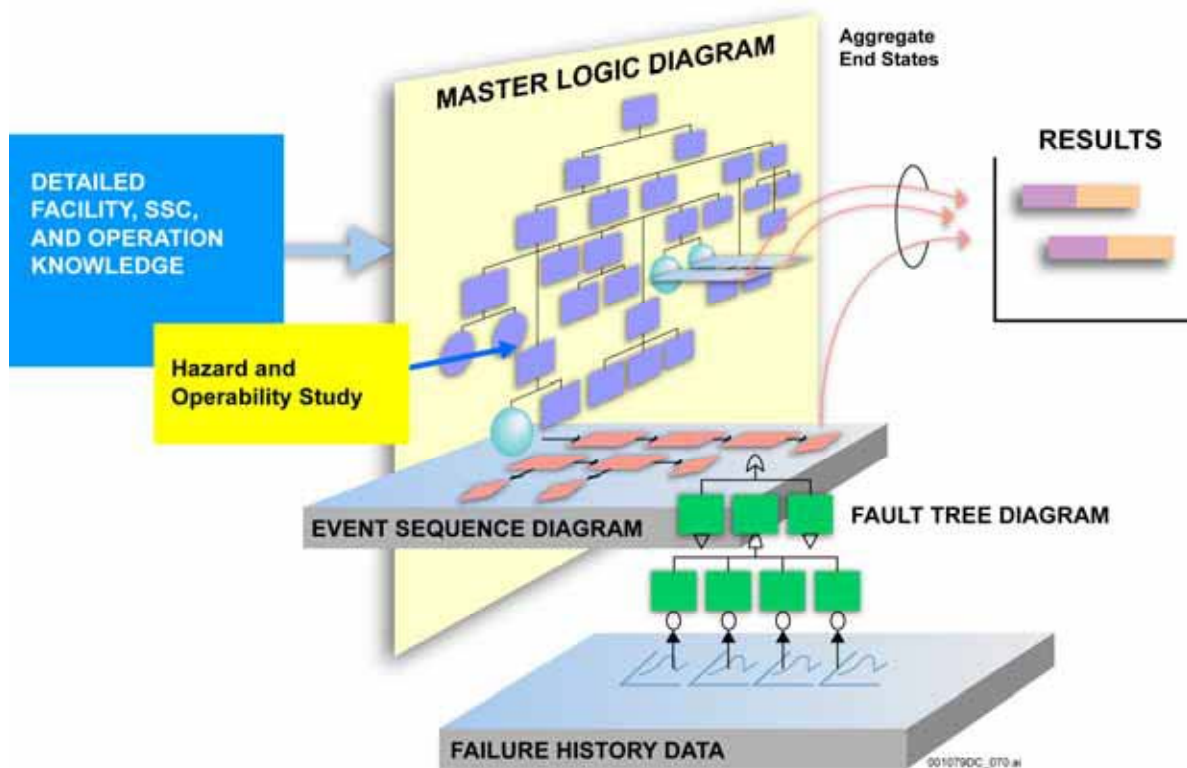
MASTER LOGIC DIAGRAM

Aggregate End States

RESULTS

DETAILED FACILITY, SSC, AND OPERATION KNOWLEDGE

Hazard and Operability Study

EVENT SEQUENCE DIAGRAM

FAULT TREE DIAGRAM

FAILURE HISTORY DATA

001079DC_070.ai